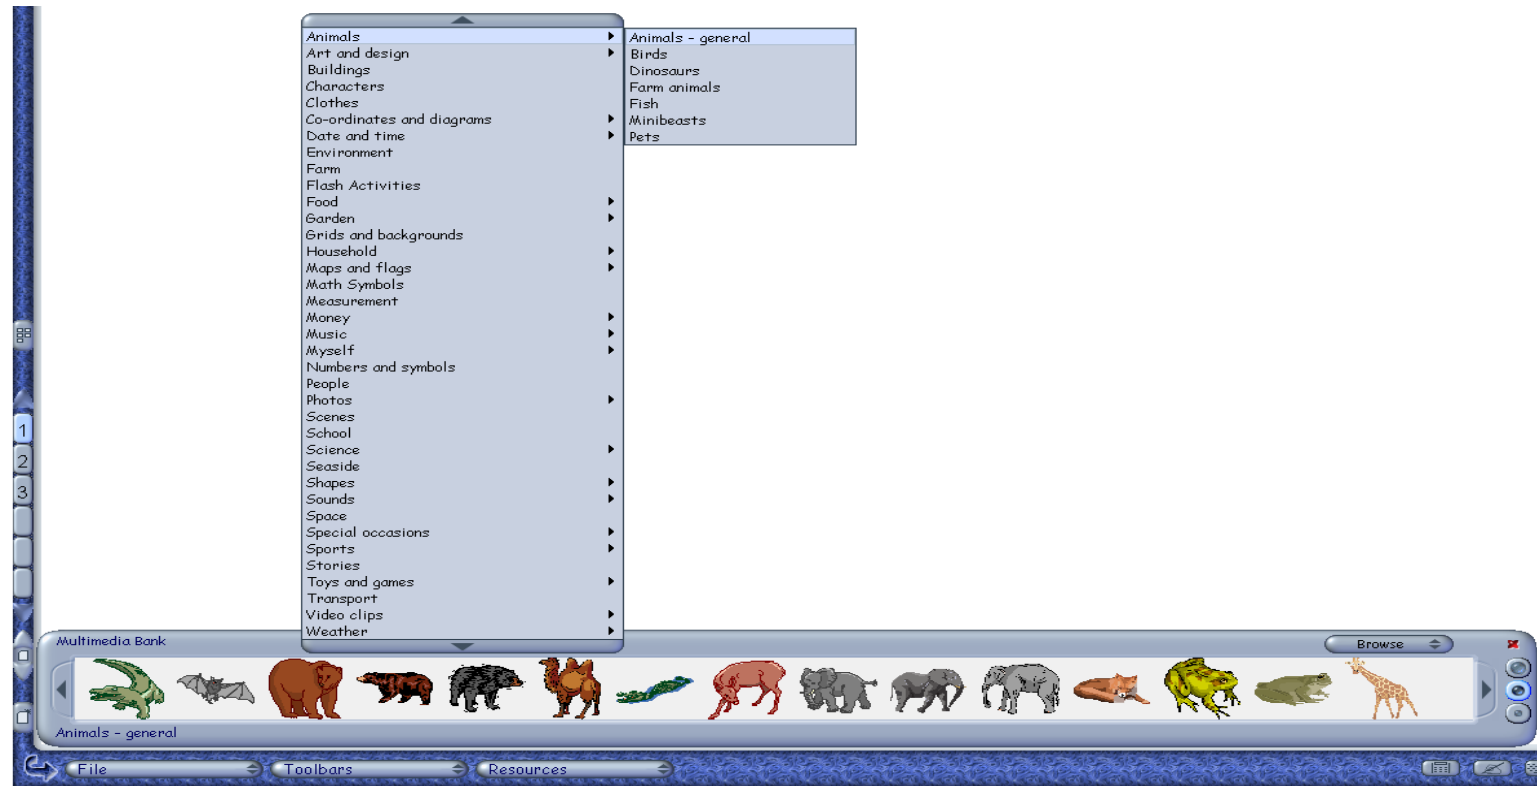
Animals
Art and design
Buildings
Characters
Clothes
Co-ordinates and diagrams
Date and time
Environment
Farm
Flash Activities
Food
Garden
Grids and backgrounds
Household
Maps and flags
Math Symbols
Measurement
Money
Music
Myself
Numbers and symbols
People
Photos
Scenes
School
Science
Seaside
Shapes
Sounds
Space
Special occasions
Sports
Stories
Toys and games
Transport
Video clips
Weather

Animals - general
Birds
Dinosaurs
Farm animals
Fish
Minibeasts
Pets

1
2
3

Multimedia Bank
Browse
Animals - general

File
Toolbars
Resources